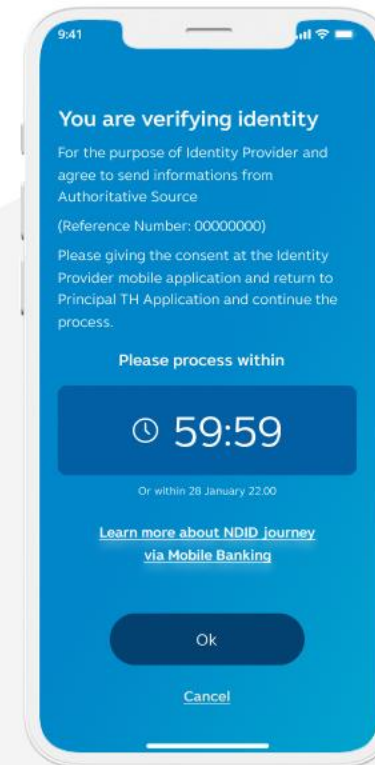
9:41

You are verifying identity

For the purpose of Identity Provider and agree to send informations from Authoritative Source

(Reference Number: 00000000)

Please giving the consent at the Identity Provider mobile application and return to Principal TH Application and continue the process.

Please process within

59:59

Or within 28 January 22.00

Learn more about NDID journey via Mobile Banking

Ok

Cancel